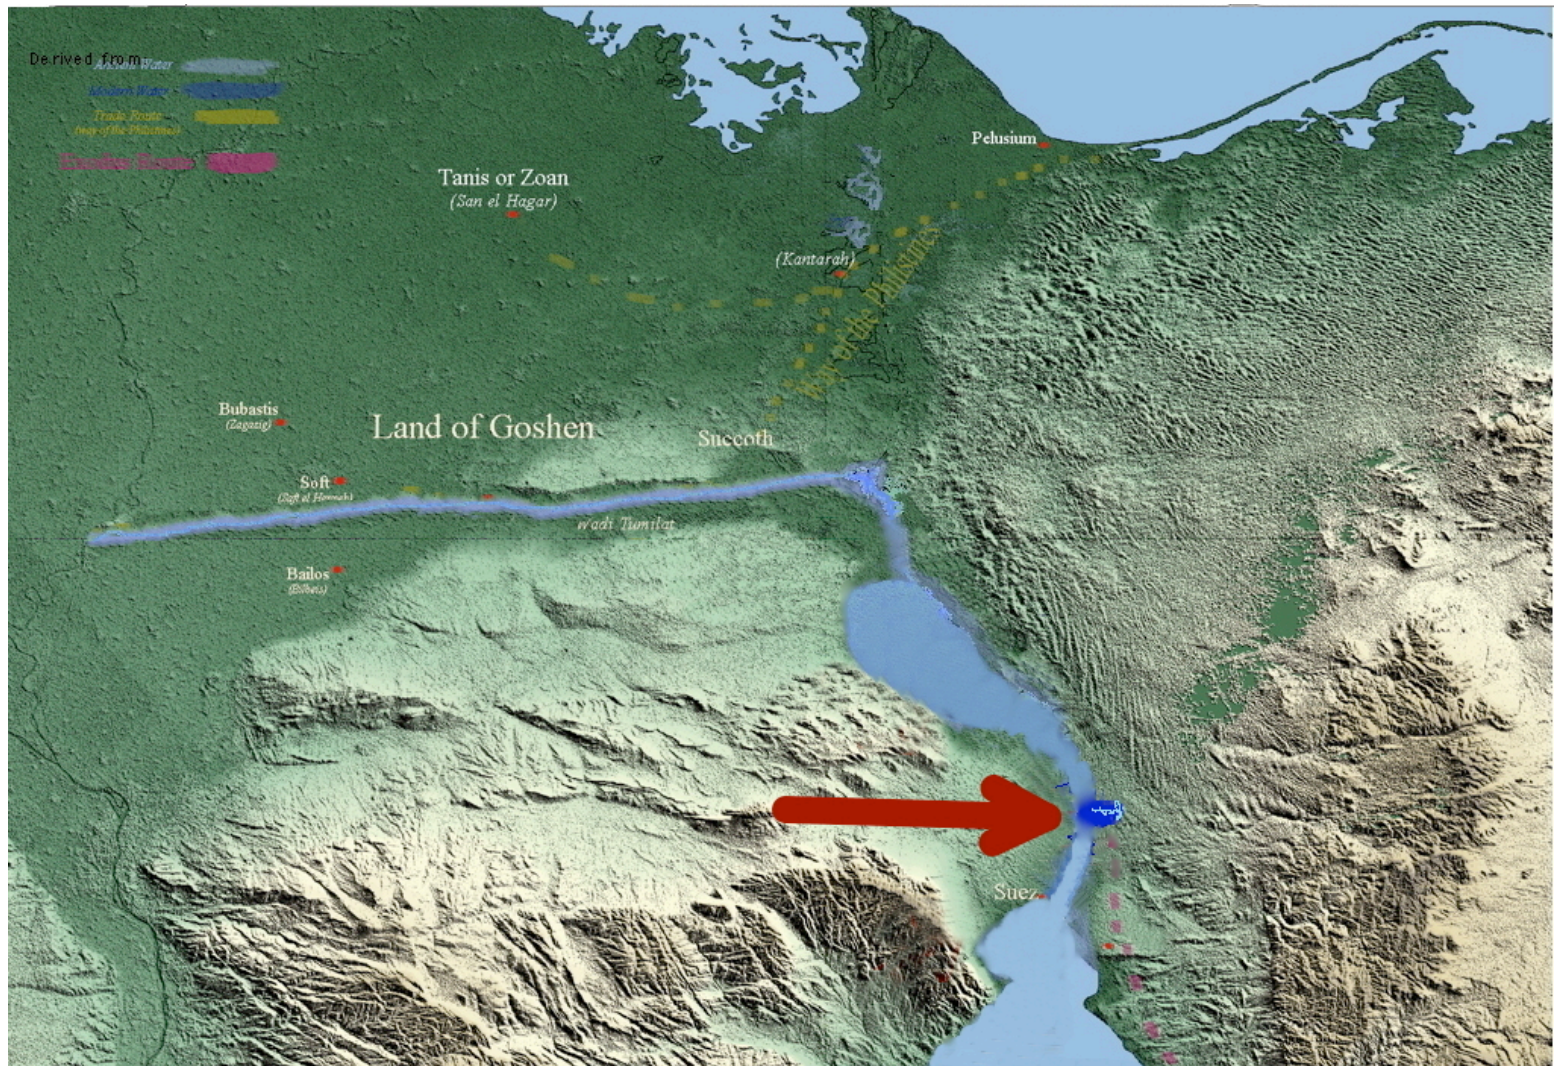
Derived from
Ancient Water
Modern Water
Trade Route
(way of the Philistines)
Exodus Route

Pelusium
Tanis or Zoan
(San el Hagar)
(Kantarah)
Way of the Philistines
Bubastis
(Zagazig)
Land of Goshen
Succoth
Soft
(Saft el Henneh)
wadi Tumilat
Bailos
(Bilbeis)
Suez